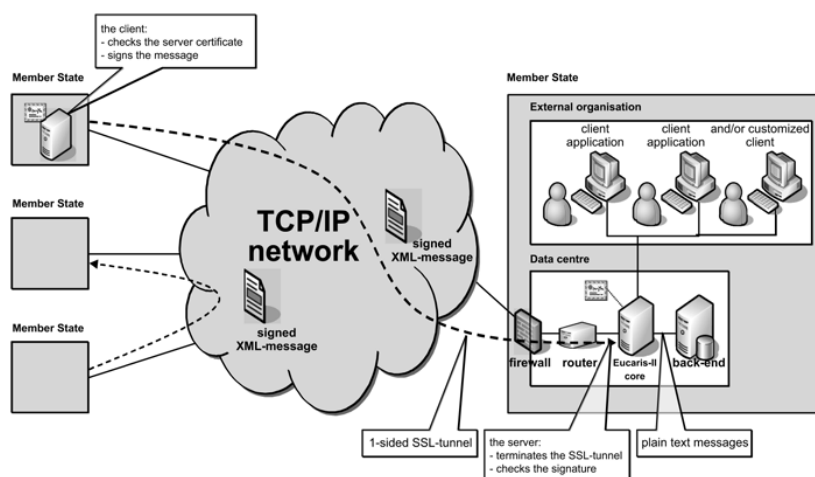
the client:
- checks the server certificate
- signs the message

Member State

Member State

Member State

TCP/IP network

signed XML-message

signed XML-message

Member State

External organisation

client application

client application

and/or customized client

Data centre

firewall

router

Eucaris-II core

back-end

1-sided SSL-tunnel

the server:
- terminates the SSL-tunnel
- checks the signature

plain text messages